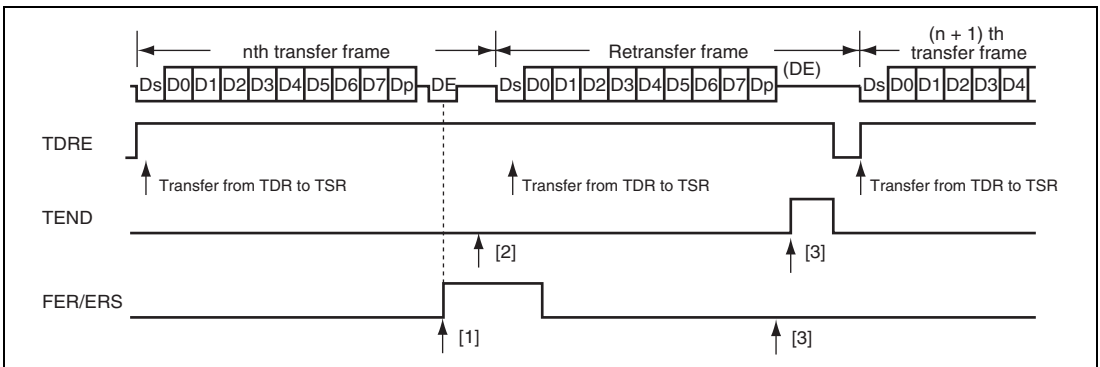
nth transfer frame

Retransfer frame

(n + 1) th transfer frame

Ds D0 D1 D2 D3 D4 D5 D6 D7 Dp DE Ds D0 D1 D2 D3 D4 D5 D6 D7 Dp (DE) Ds D0 D1 D2 D3 D4

TDRE

Transfer from TDR to TSR

Transfer from TDR to TSR

Transfer from TDR to TSR

TEND

[2]

[3]

FER/ERS

[1]

[3]